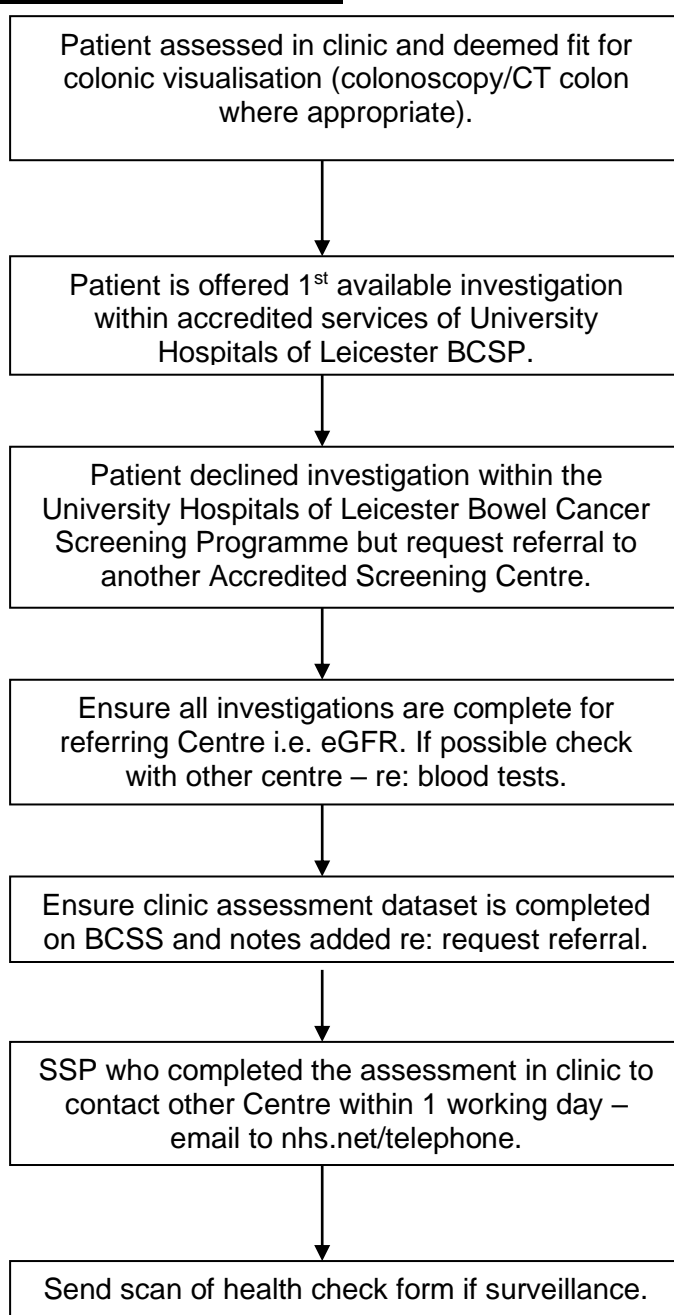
Patient assessed in clinic and deemed fit for colonic visualisation (colonoscopy/CT colon where appropriate).

Patient is offered 1$^{st}$ available investigation within accredited services of University Hospitals of Leicester BCSP.

Patient declined investigation within the University Hospitals of Leicester Bowel Cancer Screening Programme but request referral to another Accredited Screening Centre.

Ensure all investigations are complete for referring Centre i.e. eGFR. If possible check with other centre – re: blood tests.

Ensure clinic assessment dataset is completed on BCSS and notes added re: request referral.

SSP who completed the assessment in clinic to contact other Centre within 1 working day – email to nhs.net/telephone.

Send scan of health check form if surveillance.